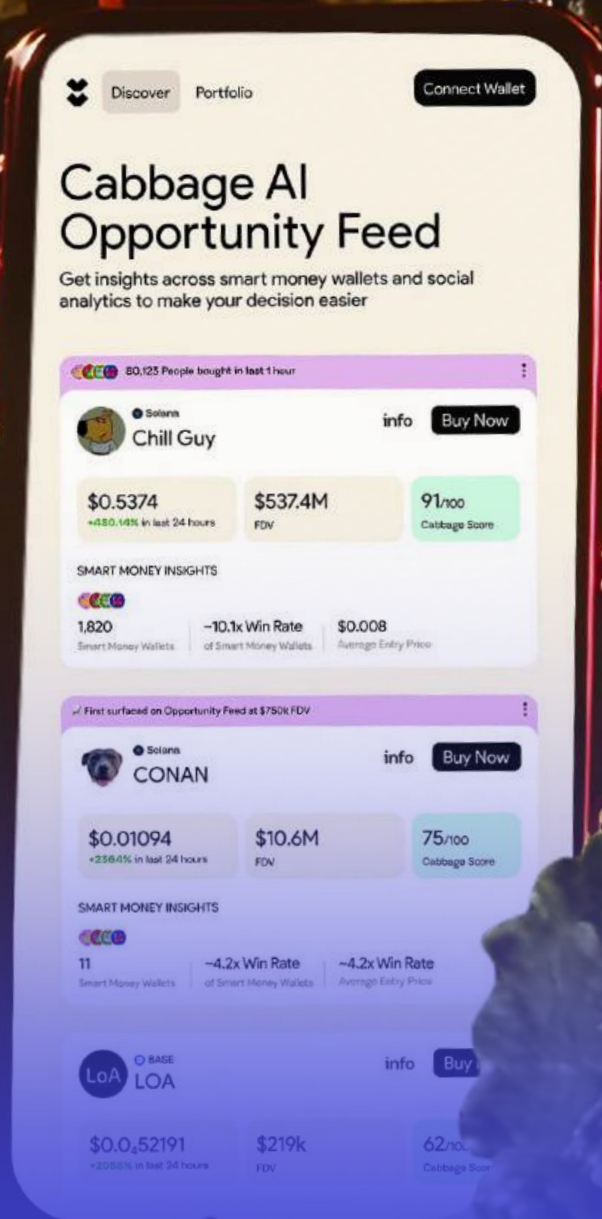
Discover Portfolio Connect Wallet

Cabbage AI Opportunity Feed

Get insights across smart money wallets and social analytics to make your decision easier

80,123 People bought in last 1 hour

Solana
Chill Guy

info Buy Now

$0.5374
+480.14% in last 24 hours

$537.4M
FDV

91/100
Cabbage Score

SMART MONEY INSIGHTS

1,820
Smart Money Wallets

-10.1x Win Rate
of Smart Money Wallets

$0.008
Average Entry Price

First surfaced on Opportunity Feed at $750k FDV

Solana
CONAN

info Buy Now

$0.01094
+2364% in last 24 hours

$10.6M
FDV

75/100
Cabbage Score

SMART MONEY INSIGHTS

11
Smart Money Wallets

-4.2x Win Rate
of Smart Money Wallets

-4.2x Win Rate
Average Entry Price

LoA
BASE
LOA

info Buy

$0.0$_4$52191
+2058% in last 24 hours

$219k
FDV

62/10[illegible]
Cabbage Sco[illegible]